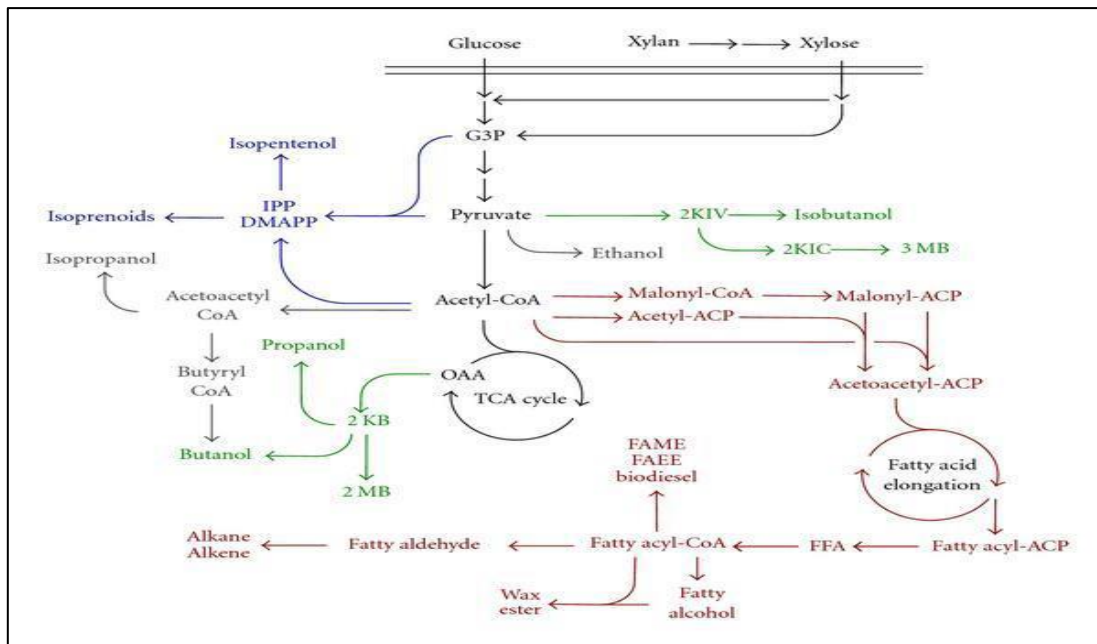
Glucose

Xylan

Xylose

G3P

Isopentenol

IPP
DMAPP

Isoprenoids

Pyruvate

2KIV

Isobutanol

Ethanol

2KIC

3 MB

Isopropanol

Acetoacetyl
CoA

Acetyl-CoA

Malonyl-CoA

Malonyl-ACP

Acetyl-ACP

Propanol

Butyryl
CoA

OAA

TCA cycle

Acetoacetyl-ACP

2 KB

Butanol

2 MB

FAME
FAEE
biodiesel

Fatty acid
elongation

Alkane
Alkene

Fatty aldehyde

Fatty acyl-CoA

FFA

Fatty acyl-ACP

Wax
ester

Fatty
alcohol